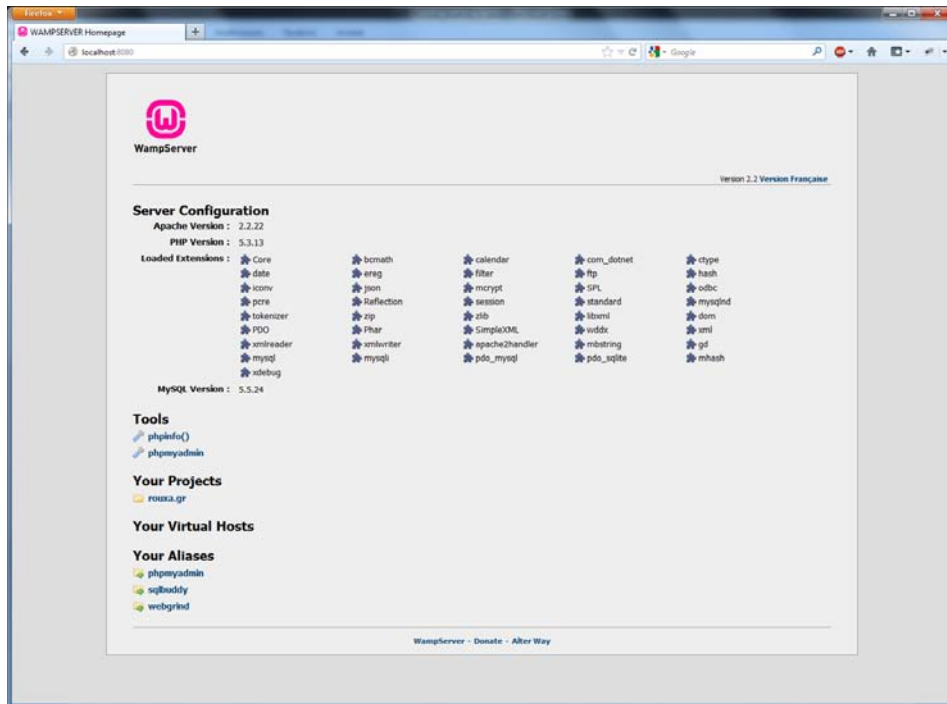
Firefox

WAMPSERVER Homepage

localhost:8080

Google

WampServer

Version 2.2 Version Française

Server Configuration

Apache Version : 2.2.22

PHP Version : 5.3.13

Loaded Extensions :

| | | | | |
|---|---|---|---|---|
| Core | bcmath | calendar | com_dotnet | ctype |
| date | ereg | filter | ftp | hash |
| iconv | json | mcrypt | SPL | odbc |
| pcre | Reflection | session | standard | mysqlnd |
| tokenizer | zip | zlib | libxml | dom |
| PDO | Phar | SimpleXML | wddx | xml |
| xmlreader | xmlwriter | apache2handler | mbstring | gd |
| mysql | mysqli | pdo_mysql | pdo_sqlite | mhash |
| xdebug | | | | |

MySQL Version : 5.5.24

Tools

phpinfo()

phpmyadmin

Your Projects

rouxa.gr

Your Virtual Hosts

Your Aliases

phpmyadmin

sqlbuddy

webgrind

WampServer - Donate - Alter Way